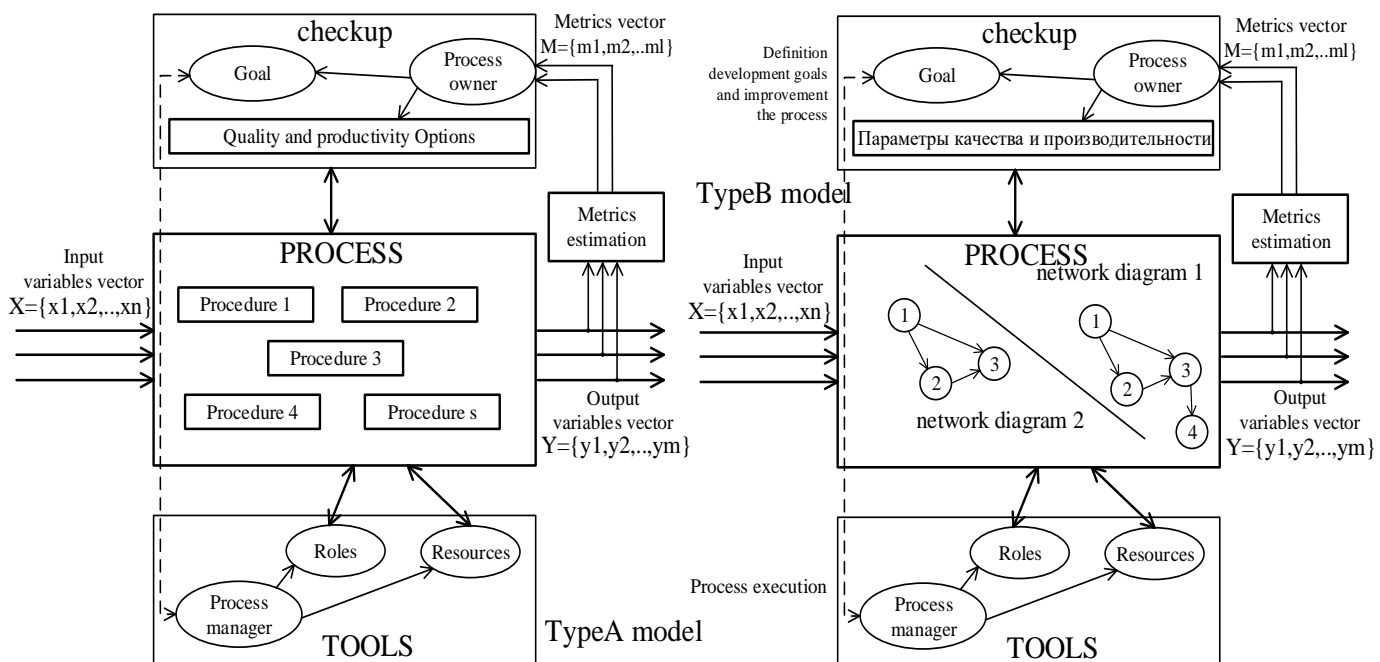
checkup

Metrics vector M={m1,m2,..ml}

Goal

Process owner

Quality and productivity Options

Metrics estimation

Input variables vector X={x1,x2,..,xn}

PROCESS

Procedure 1

Procedure 2

Procedure 3

Procedure 4

Procedure s

Output variables vector Y={y1,y2,..,ym}

Roles

Resources

Process manager

TOOLS

TypeA model

checkup

Metrics vector M={m1,m2,..ml}

Definition development goals and improvement the process

Goal

Process owner

Параметры качества и производительности

TypeB model

Metrics estimation

Input variables vector X={x1,x2,..,xn}

PROCESS

network diagram 1

1

2

3

1

2

3

4

network diagram 2

Output variables vector Y={y1,y2,..,ym}

Roles

Resources

Process execution

Process manager

TOOLS